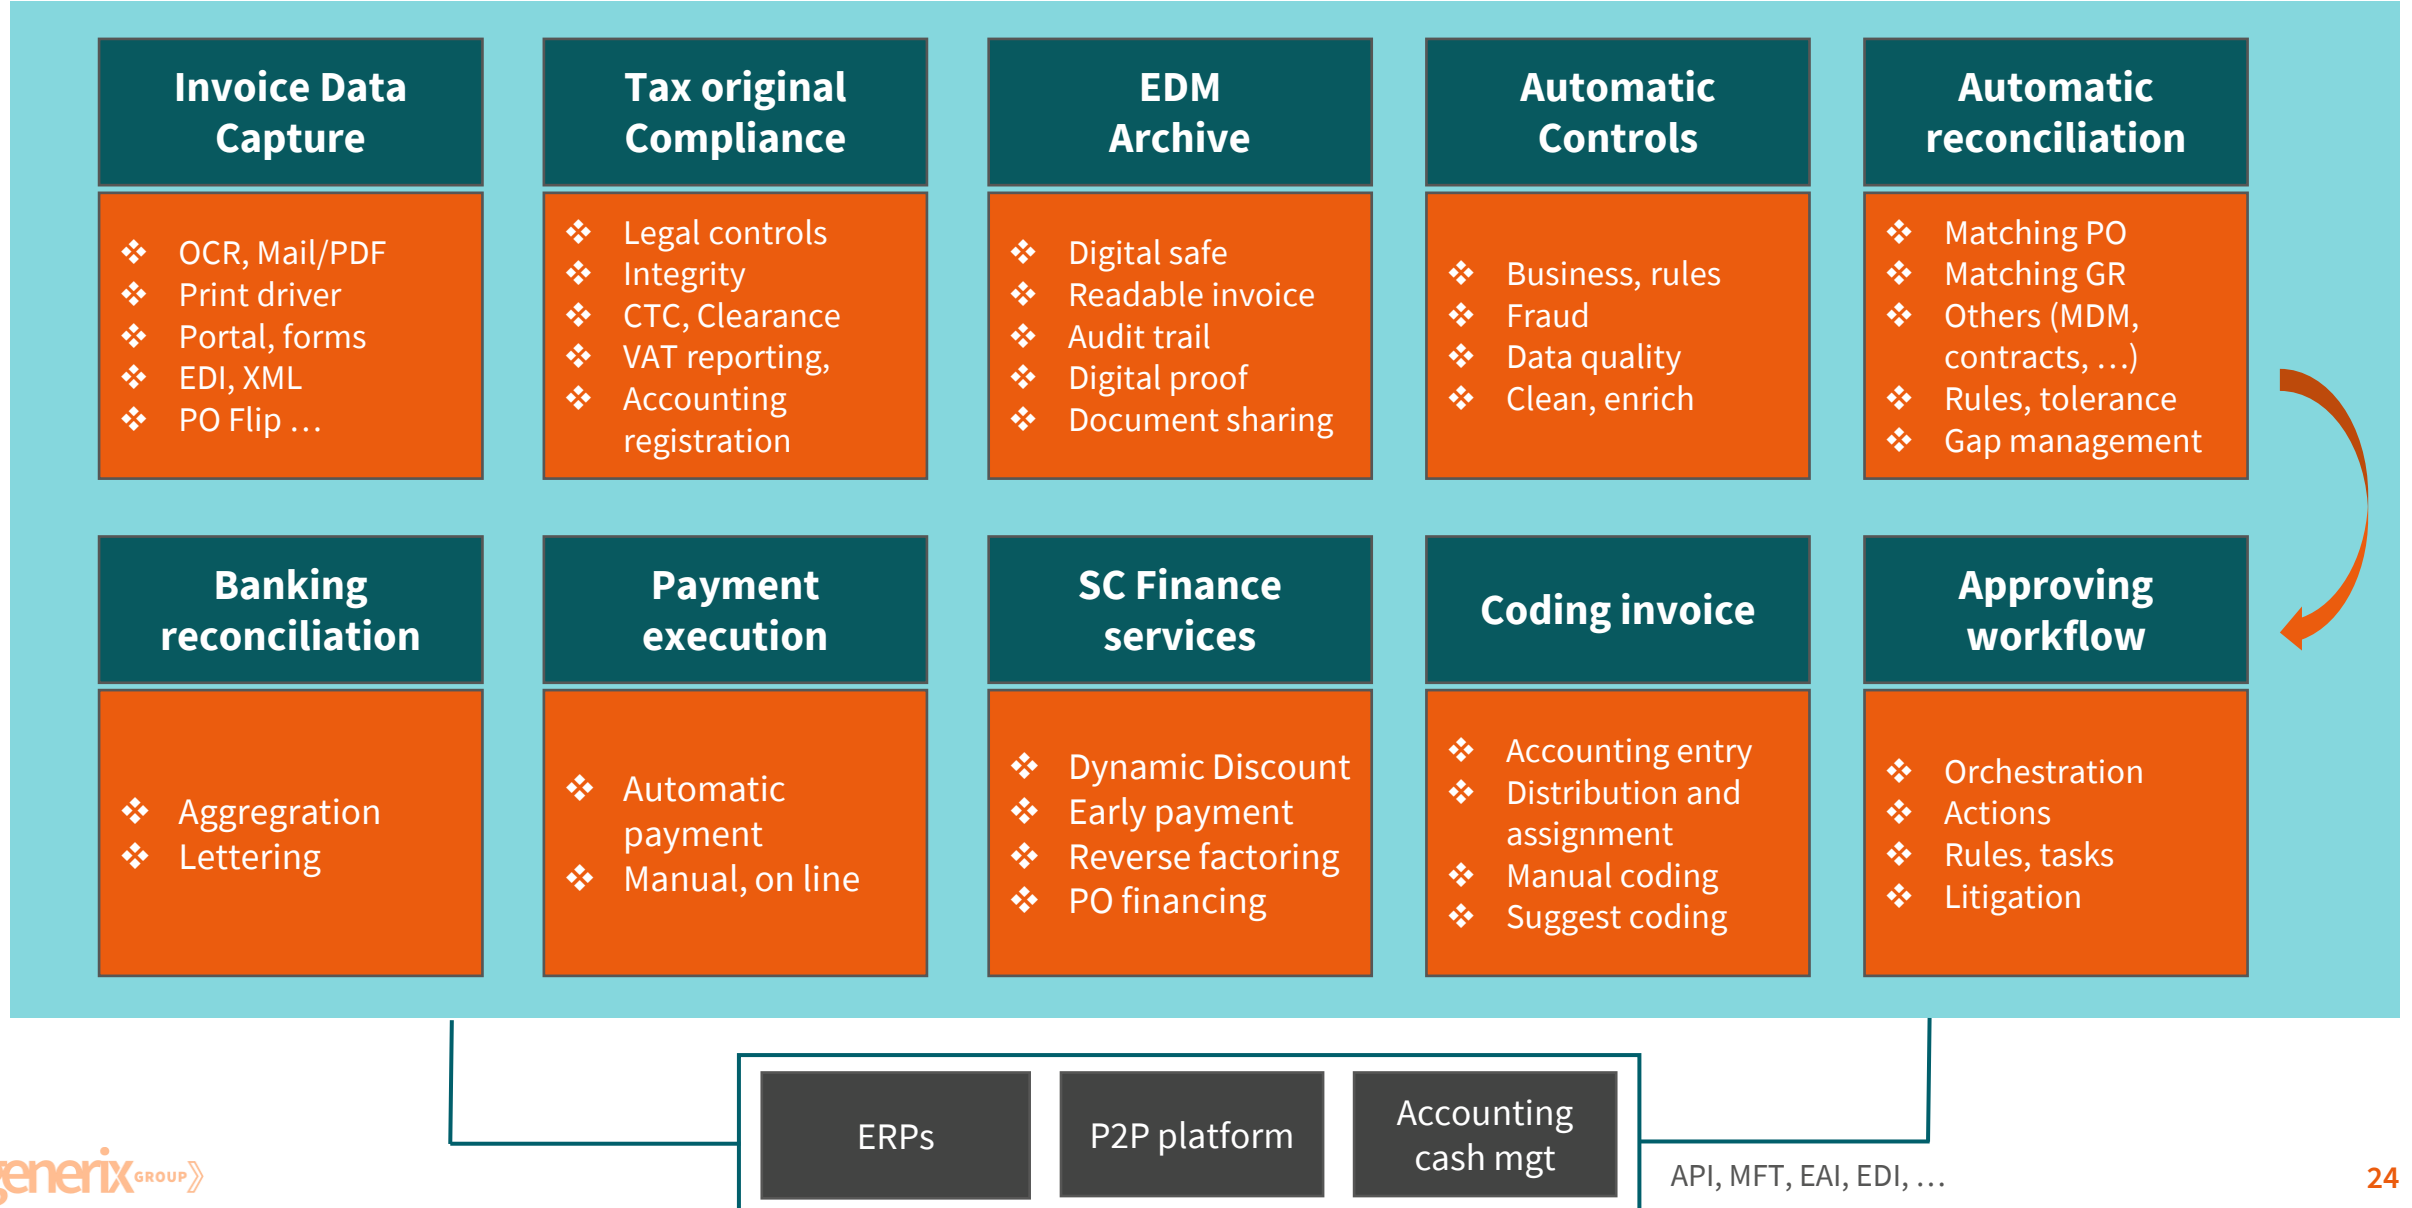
Invoice Data Capture

❖ OCR, Mail/PDF
❖ Print driver
❖ Portal, forms
❖ EDI, XML
❖ PO Flip …

Tax original Compliance

❖ Legal controls
❖ Integrity
❖ CTC, Clearance
❖ VAT reporting,
❖ Accounting registration

EDM Archive

❖ Digital safe
❖ Readable invoice
❖ Audit trail
❖ Digital proof
❖ Document sharing

Automatic Controls

❖ Business, rules
❖ Fraud
❖ Data quality
❖ Clean, enrich

Automatic reconciliation

❖ Matching PO
❖ Matching GR
❖ Others (MDM, contracts, …)
❖ Rules, tolerance
❖ Gap management

Banking reconciliation

❖ Aggregation
❖ Lettering

Payment execution

❖ Automatic payment
❖ Manual, on line

SC Finance services

❖ Dynamic Discount
❖ Early payment
❖ Reverse factoring
❖ PO financing

Coding invoice

❖ Accounting entry
❖ Distribution and assignment
❖ Manual coding
❖ Suggest coding

Approving workflow

❖ Orchestration
❖ Actions
❖ Rules, tasks
❖ Litigation

ERPs

P2P platform

Accounting cash mgt

API, MFT, EAI, EDI, …

generix GROUP

24